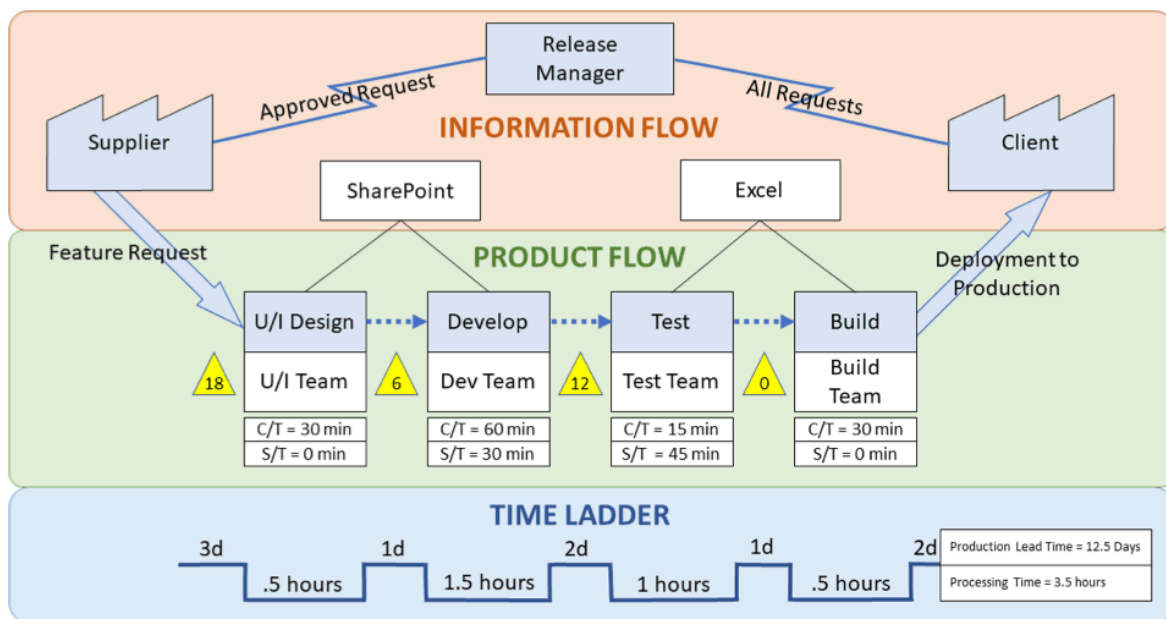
Release Manager

Approved Request

All Requests

Supplier

INFORMATION FLOW

Client

SharePoint

Excel

Feature Request

PRODUCT FLOW

Deployment to Production

U/I Design

Develop

Test

Build

18

U/I Team

6

Dev Team

12

Test Team

0

Build Team

| C/T = 30 min |
|---|
| S/T = 0 min |

| C/T = 60 min |
|---|
| S/T = 30 min |

| C/T = 15 min |
|---|
| S/T = 45 min |

| C/T = 30 min |
|---|
| S/T = 0 min |

TIME LADDER

3d

.5 hours

1d

1.5 hours

2d

1 hours

1d

.5 hours

2d

Production Lead Time = 12.5 Days

Processing Time = 3.5 hours